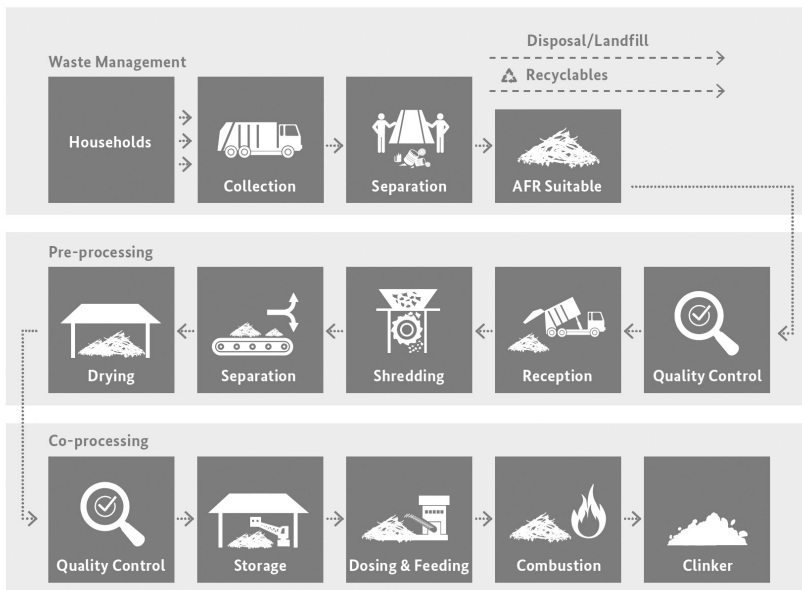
Waste Management

Disposal/Landfill

Recyclables

Households

Collection

Separation

AFR Suitable

Pre-processing

Drying

Separation

Shredding

Reception

Quality Control

Co-processing

Quality Control

Storage

Dosing & Feeding

Combustion

Clinker